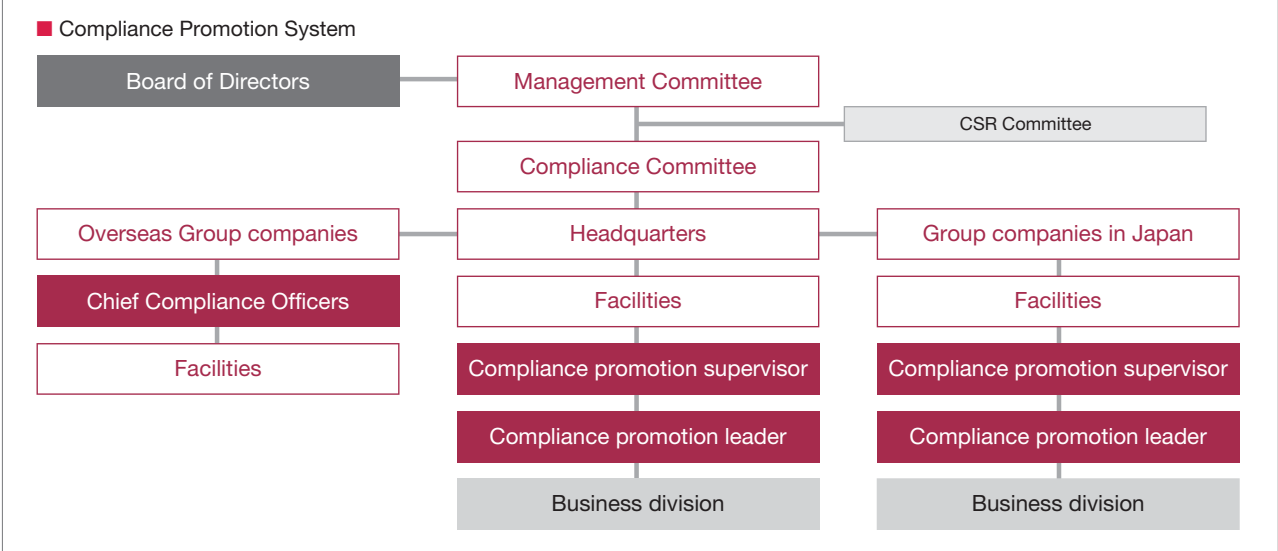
Compliance Promotion System

Board of Directors

Management Committee

CSR Committee

Compliance Committee

Overseas Group companies

Chief Compliance Officers

Facilities

Headquarters

Facilities

Compliance promotion supervisor

Compliance promotion leader

Business division

Group companies in Japan

Facilities

Compliance promotion supervisor

Compliance promotion leader

Business division